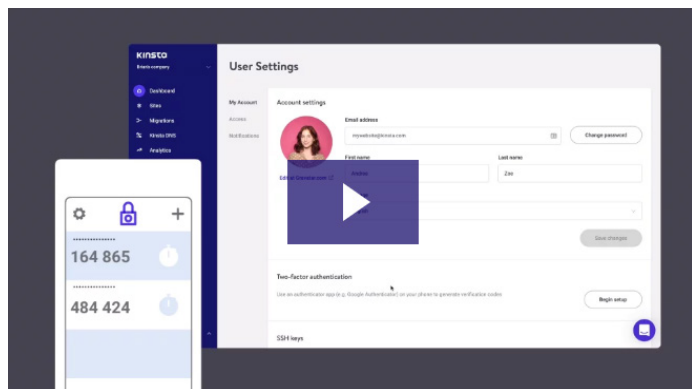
KINSTO
Kinsta company

Dashboard
Sites
Migrations
Kinsta DNS
Analytics

User Settings

My Account
Access
Notifications

Account settings

Email address
mywebsite@kinsta.com
Change password

Edit in Gravatar.com

First name
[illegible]

Last name
Zoe

Save changes

Two-factor authentication
Use an authenticator app (e.g. Google Authenticator) on your phone to generate verification codes
Begin setup

SSH keys

164 865

484 424